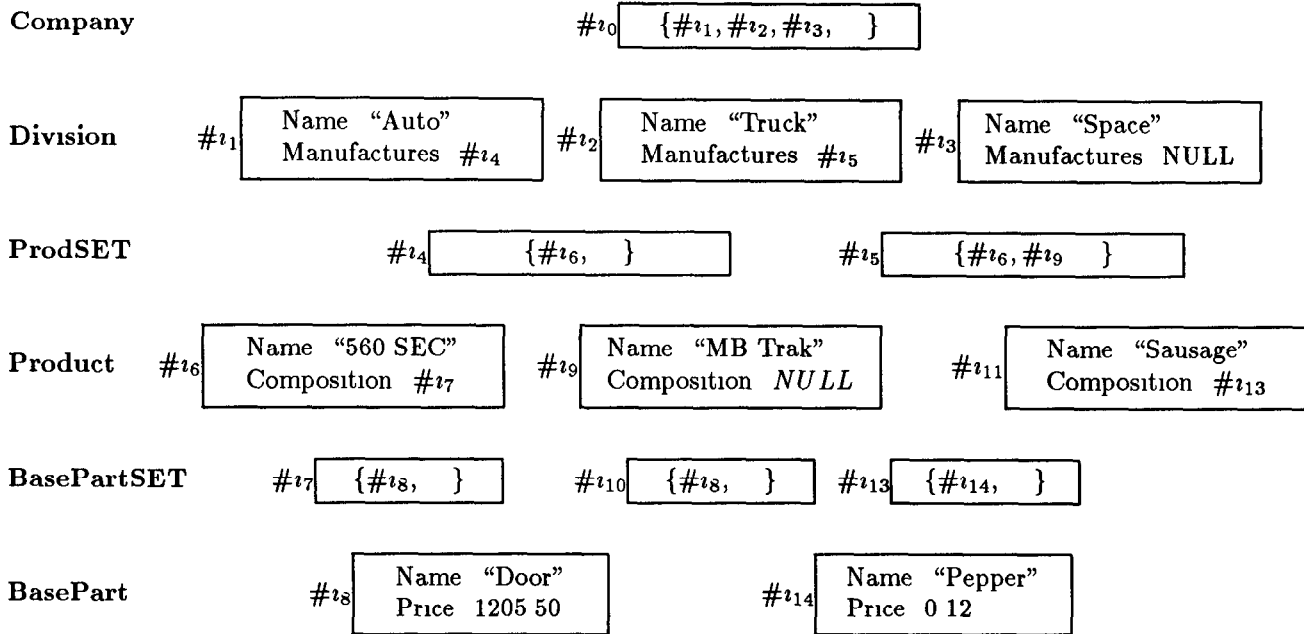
Company $\#\imath_0$ $\{\#\imath_1, \#\imath_2, \#\imath_3, \quad\}$

Division $\#\imath_1$ Name "Auto" Manufactures $\#\imath_4$ $\#\imath_2$ Name "Truck" Manufactures $\#\imath_5$ $\#\imath_3$ Name "Space" Manufactures NULL

ProdSET $\#\imath_4$ $\{\#\imath_6, \quad\}$ $\#\imath_5$ $\{\#\imath_6, \#\imath_9 \quad\}$

Product $\#\imath_6$ Name "560 SEC" Composition $\#\imath_7$ $\#\imath_9$ Name "MB Trak" Composition $NULL$ $\#\imath_{11}$ Name "Sausage" Composition $\#\imath_{13}$

BasePartSET $\#\imath_7$ $\{\#\imath_8, \quad\}$ $\#\imath_{10}$ $\{\#\imath_8, \quad\}$ $\#\imath_{13}$ $\{\#\imath_{14}, \quad\}$

BasePart $\#\imath_8$ Name "Door" Price 1205 50 $\#\imath_{14}$ Name "Pepper" Price 0 12